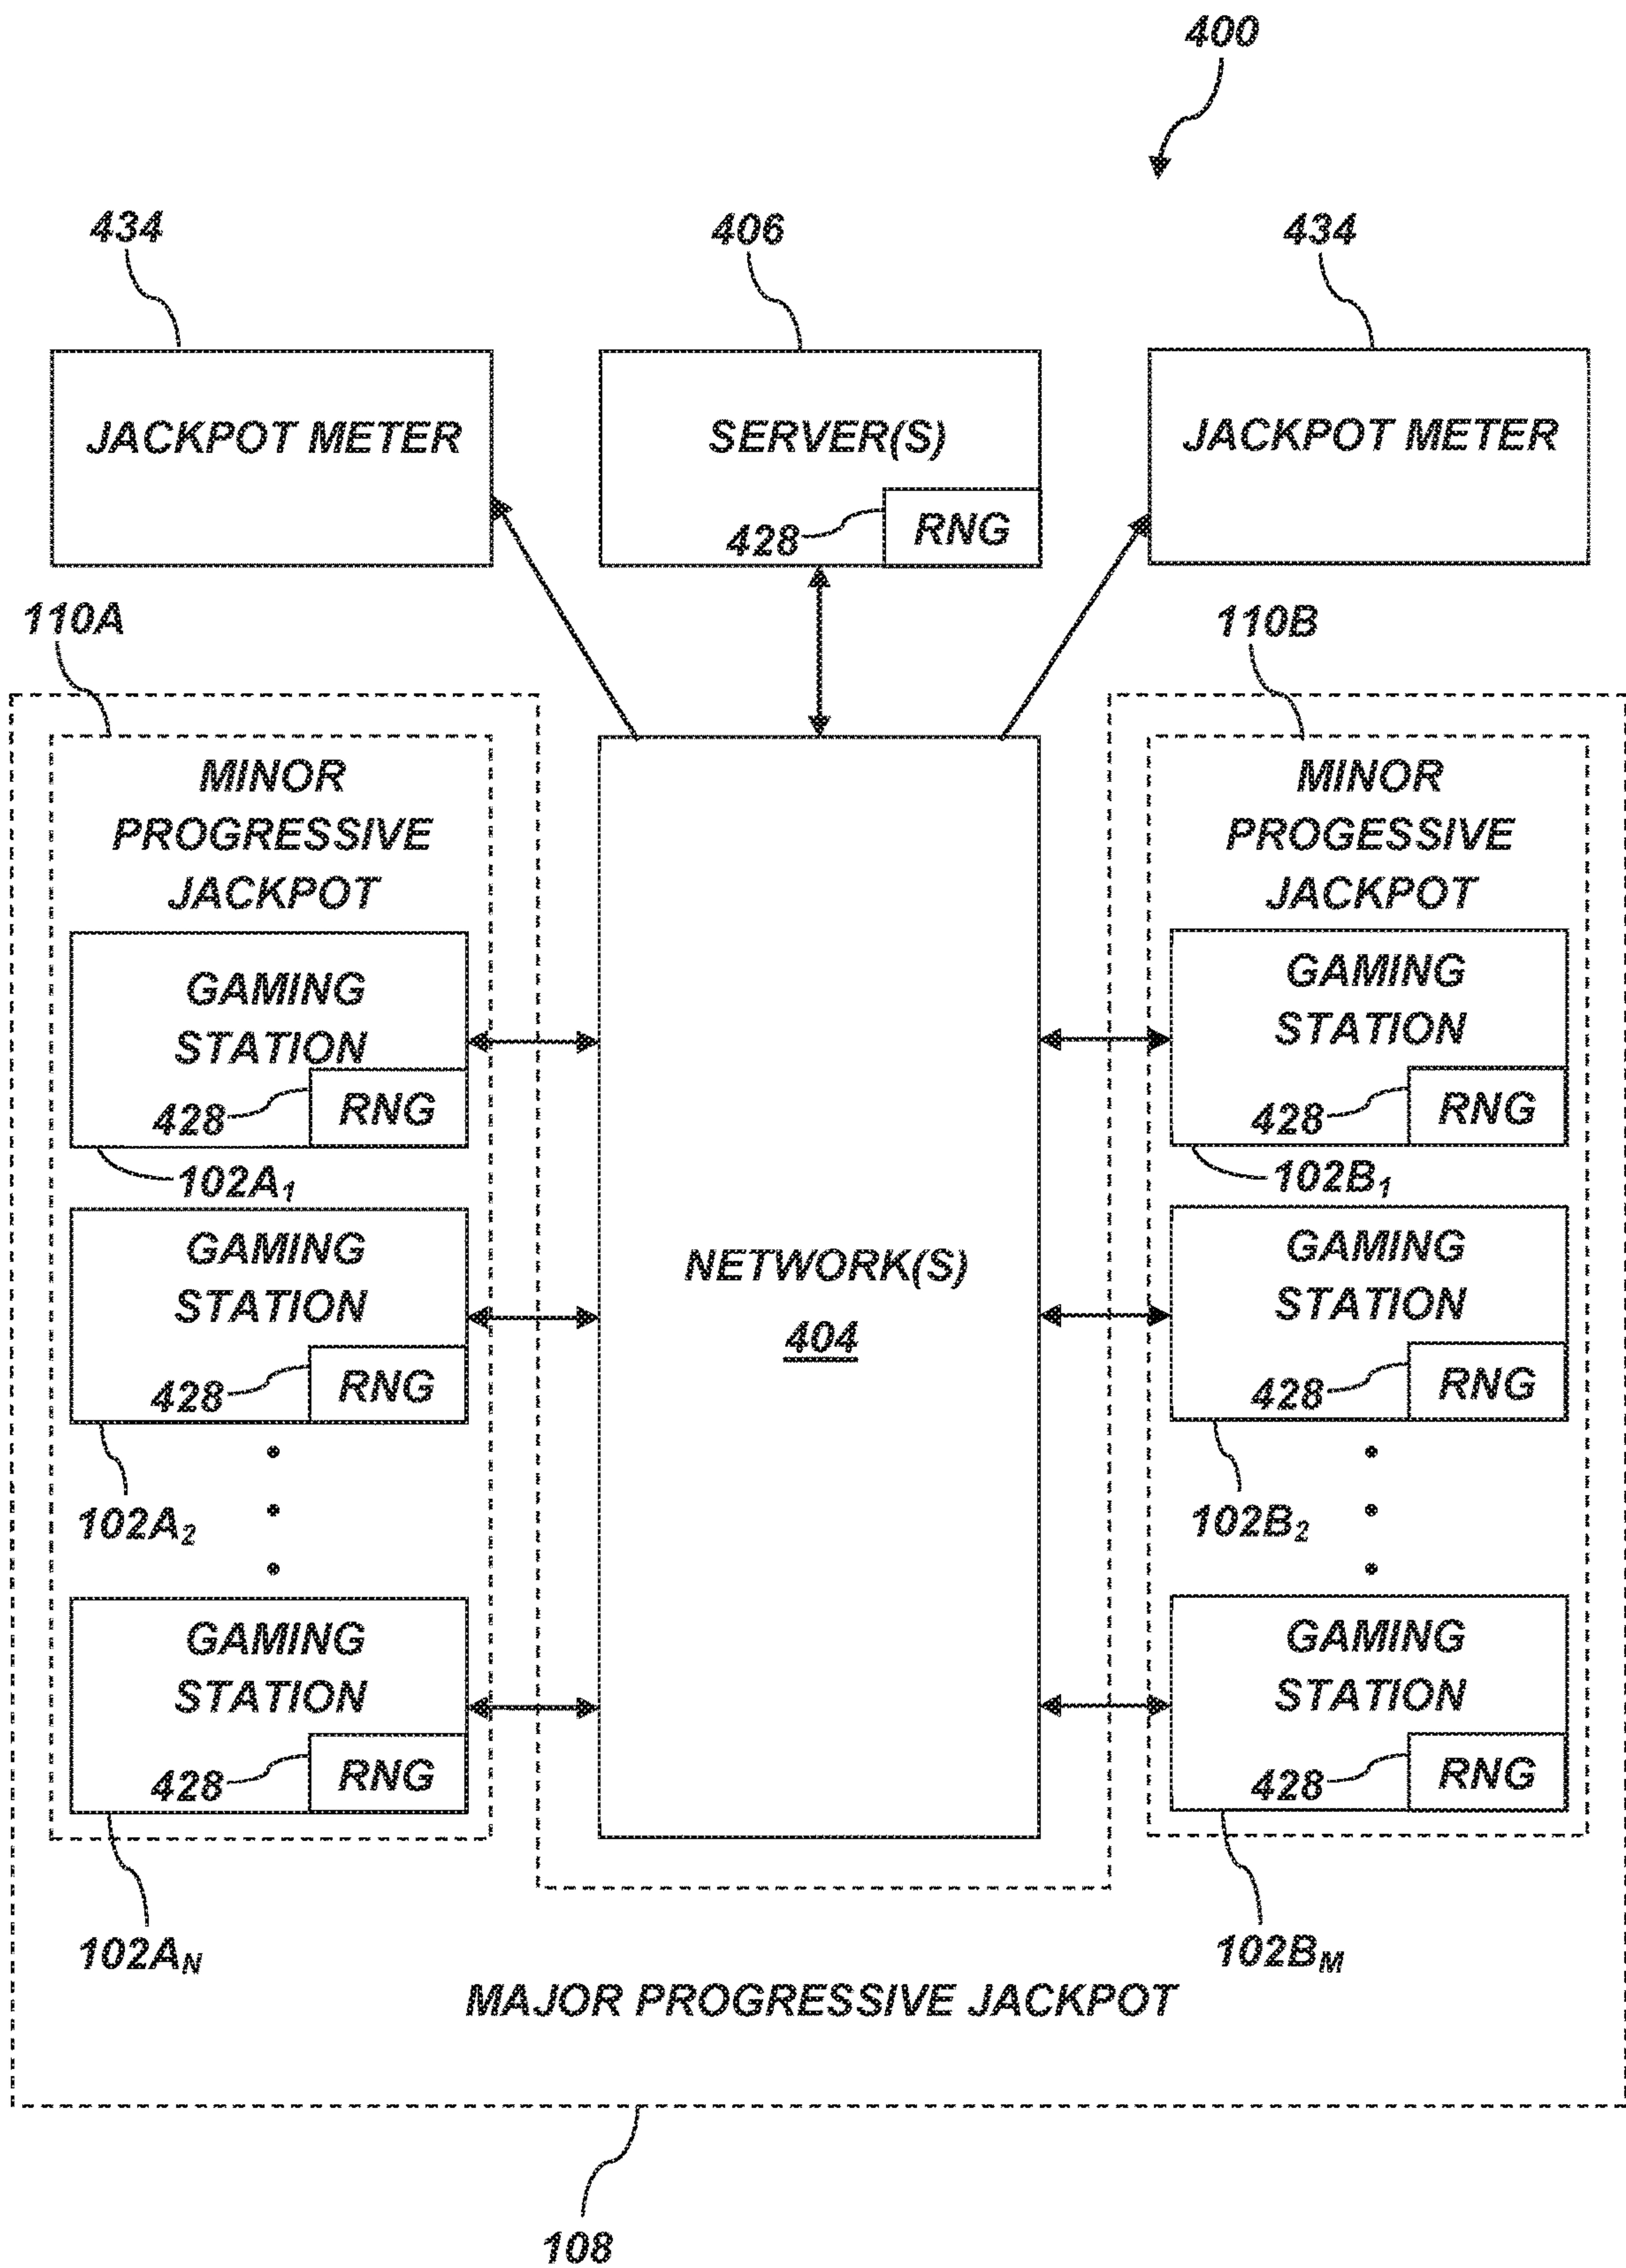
400

434

JACKPOT METER

406

SERVER(S)

428 RNG

434

JACKPOT METER

110A

MINOR PROGRESSIVE JACKPOT

GAMING STATION

428 RNG

$102A_1$

GAMING STATION

428 RNG

$102A_2$

GAMING STATION

428 RNG

$102A_N$

NETWORK(S)

404

110B

MINOR PROGESSIVE JACKPOT

GAMING STATION

428 RNG

$102B_1$

GAMING STATION

428 RNG

$102B_2$

GAMING STATION

428 RNG

$102B_M$

MAJOR PROGRESSIVE JACKPOT

108